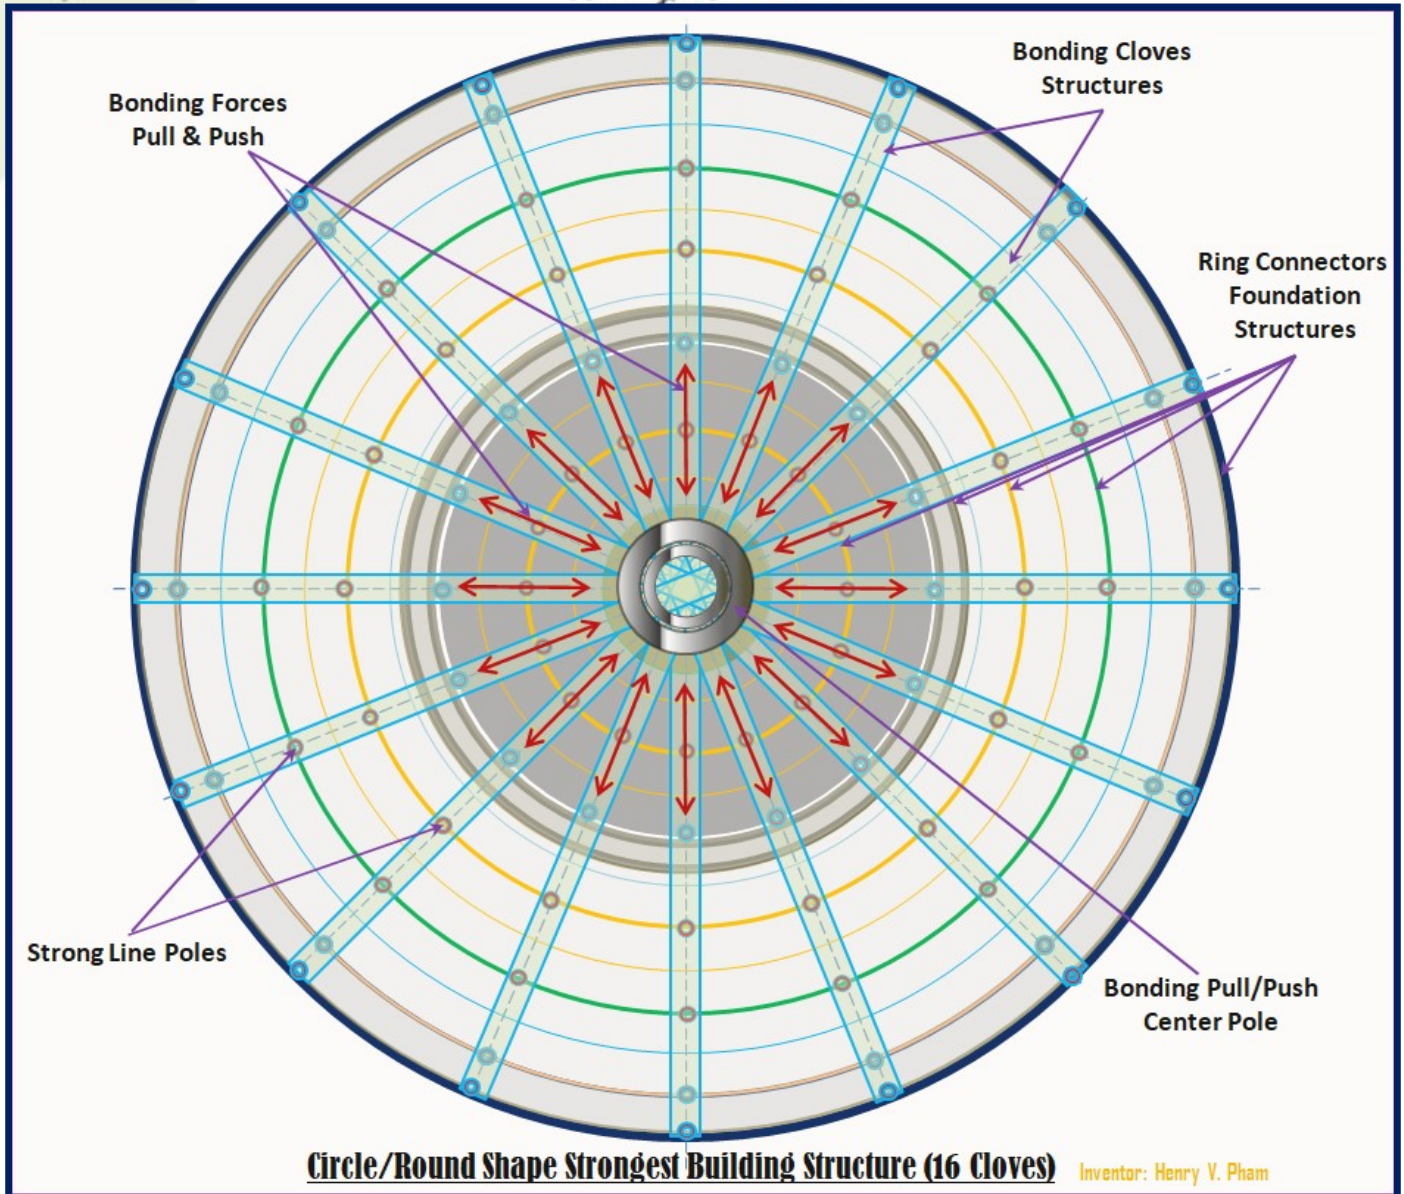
Bonding Forces Pull & Push

Bonding Cloves Structures

Ring Connectors Foundation Structures

Strong Line Poles

Bonding Pull/Push Center Pole

Circle/Round Shape Strongest Building Structure (16 Cloves)

Inventor: Henry V. Pham